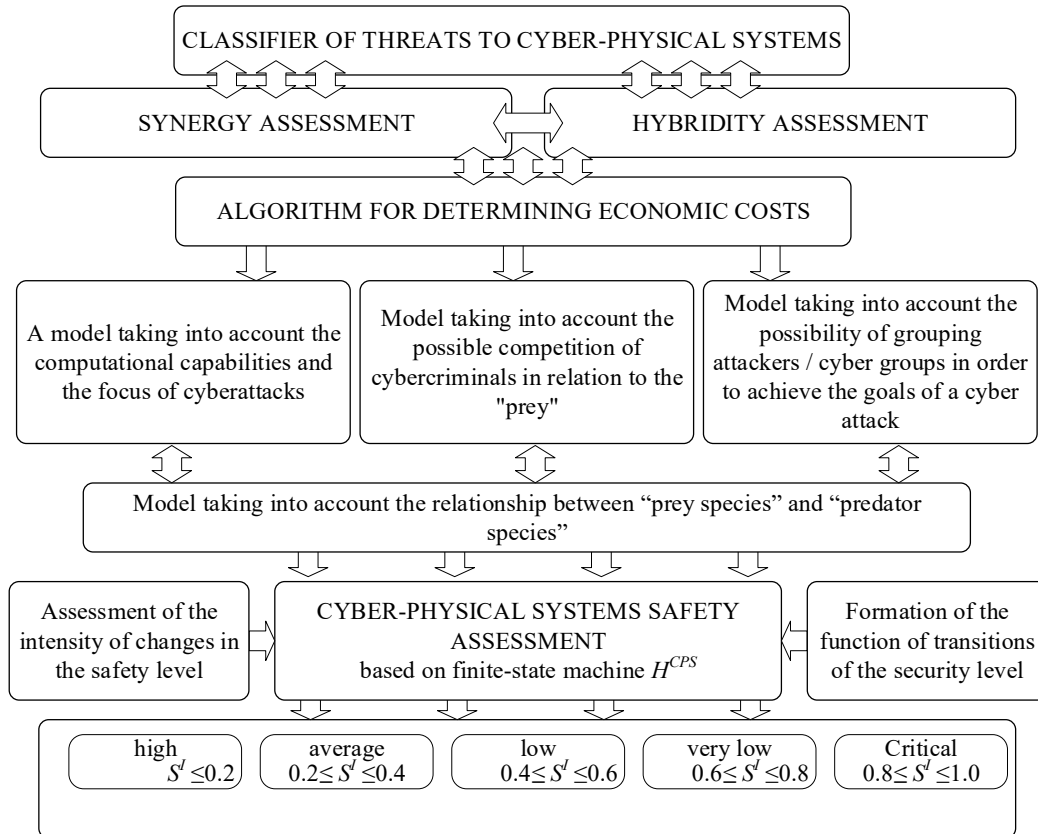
CLASSIFIER OF THREATS TO CYBER-PHYSICAL SYSTEMS

SYNERGY ASSESSMENT

HYBRIDITY ASSESSMENT

ALGORITHM FOR DETERMINING ECONOMIC COSTS

A model taking into account the computational capabilities and the focus of cyberattacks

Model taking into account the possible competition of cybercriminals in relation to the "prey"

Model taking into account the possibility of grouping attackers / cyber groups in order to achieve the goals of a cyber attack

Model taking into account the relationship between “prey species” and “predator species”

Assessment of the intensity of changes in the safety level

CYBER-PHYSICAL SYSTEMS SAFETY ASSESSMENT based on finite-state machine $H^{CPS}$

Formation of the function of transitions of the security level

high $S^{l} \leq 0.2$

average $0.2 \leq S^{l} \leq 0.4$

low $0.4 \leq S^{l} \leq 0.6$

very low $0.6 \leq S^{l} \leq 0.8$

Critical $0.8 \leq S^{l} \leq 1.0$